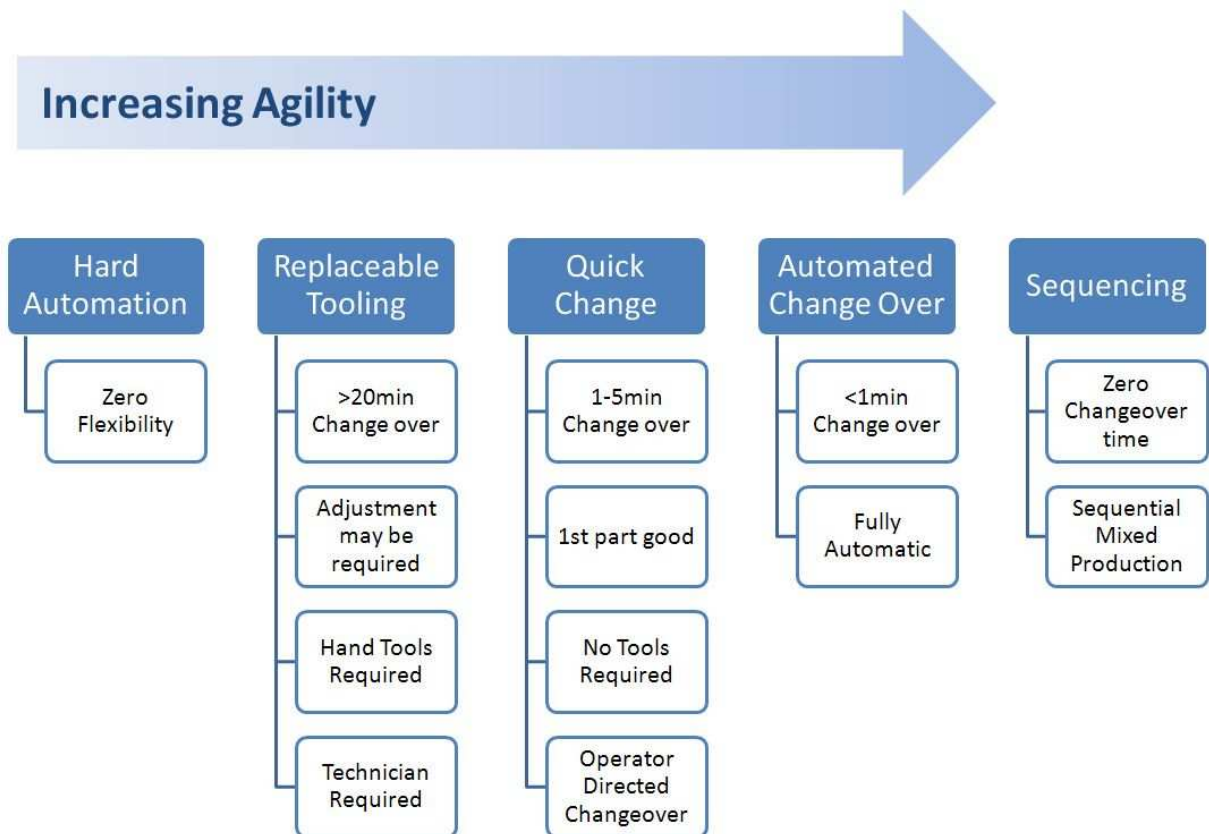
Increasing Agility

Hard Automation

Zero Flexibility

Replaceable Tooling

>20min Change over

Adjustment may be required

Hand Tools Required

Technician Required

Quick Change

1-5min Change over

1st part good

No Tools Required

Operator Directed Changeover

Automated Change Over

<1min Change over

Fully Automatic

Sequencing

Zero Changeover time

Sequential Mixed Production